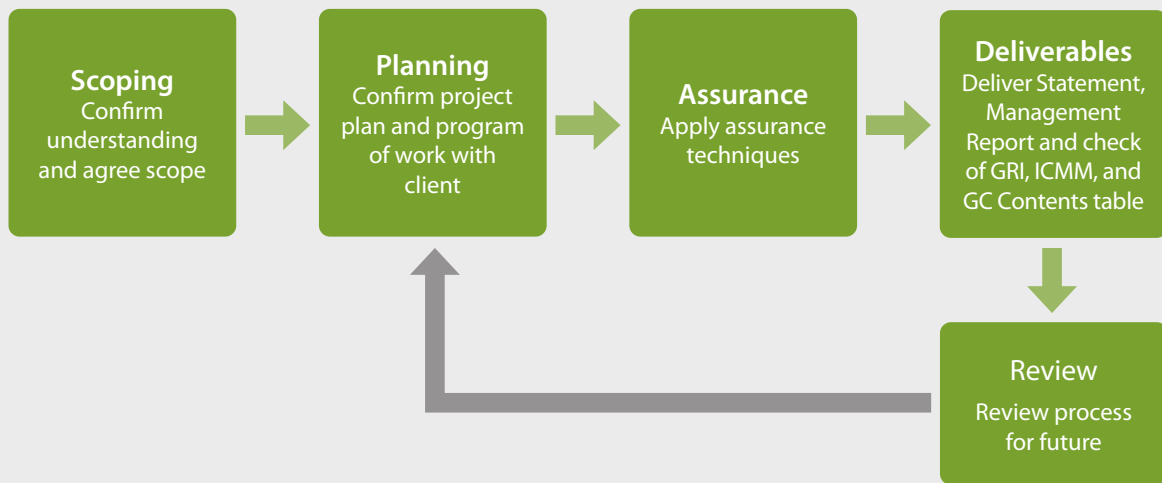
Scoping
Confirm understanding and agree scope

Planning
Confirm project plan and program of work with client

Assurance
Apply assurance techniques

Deliverables
Deliver Statement, Management Report and check of GRI, ICMM, and GC Contents table

Review
Review process for future